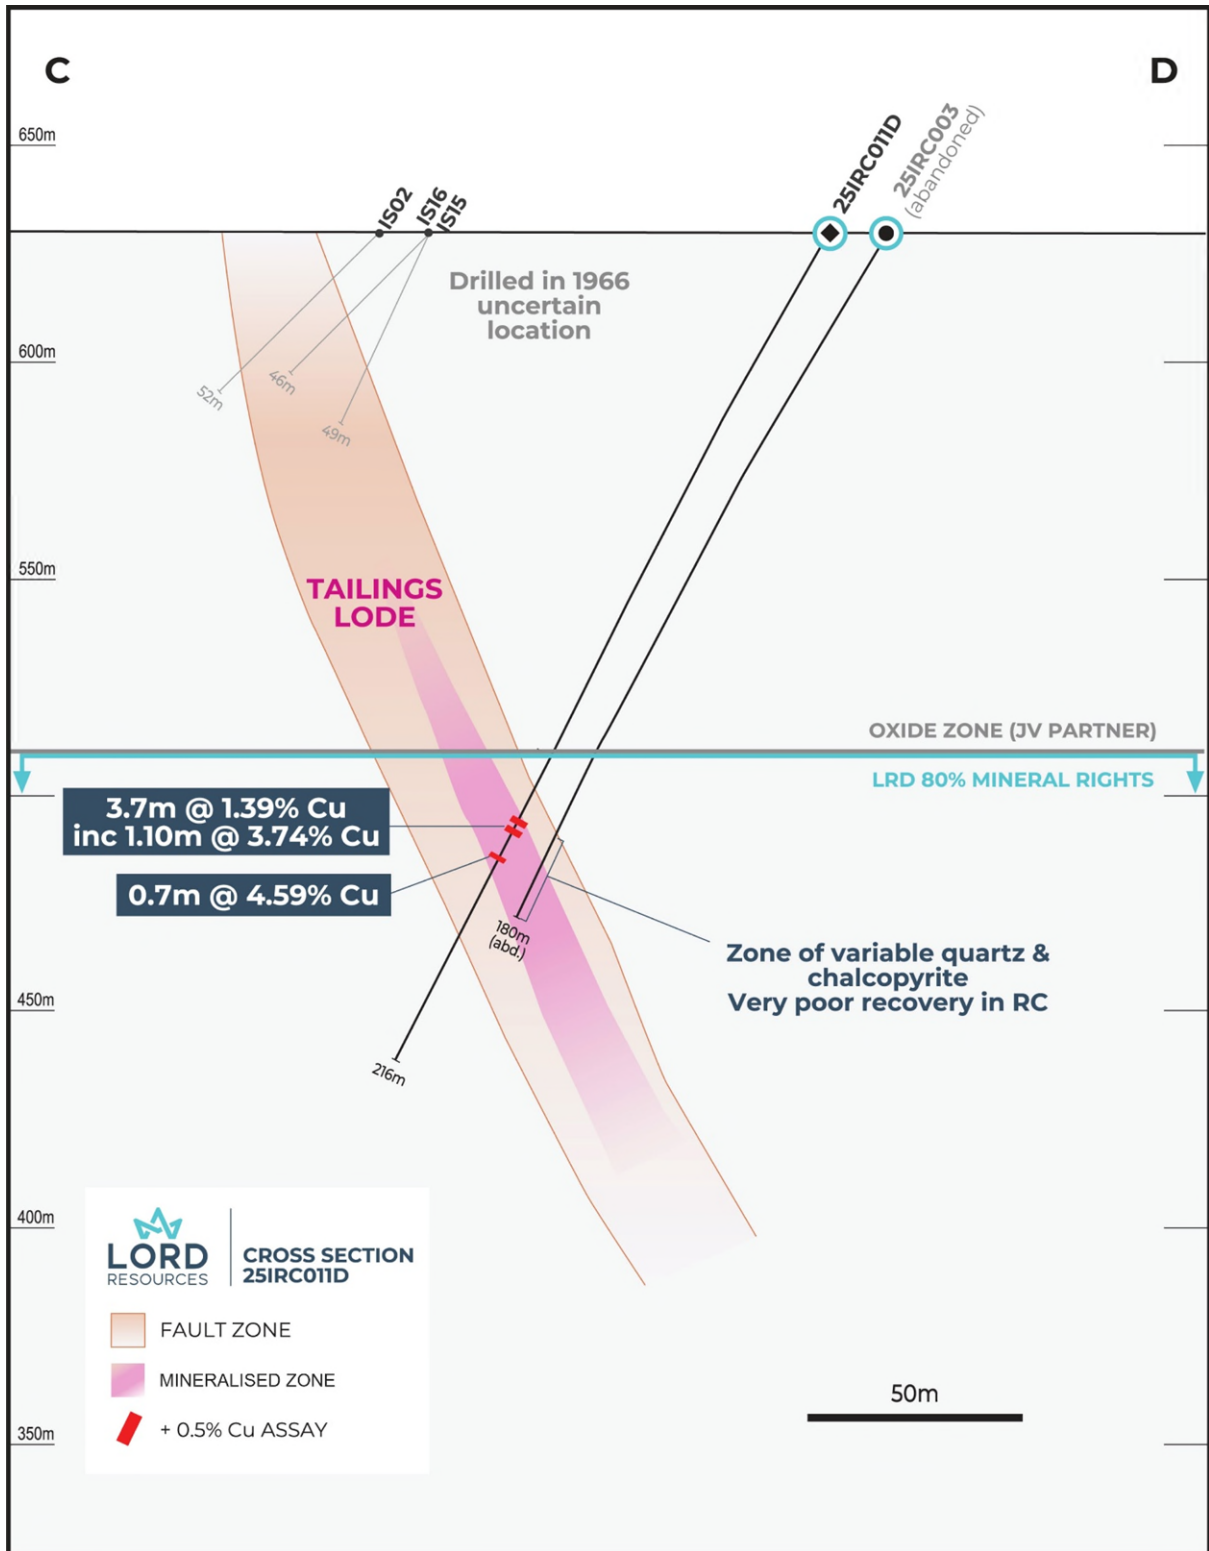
C

D

650m

IS02

IS16

IS15

25IRC011D

25IRC003 (abandoned)

Drilled in 1966 uncertain location

600m

52m

46m

49m

550m

TAILINGS LODE

OXIDE ZONE (JV PARTNER)

LRD 80% MINERAL RIGHTS

3.7m @ 1.39% Cu inc 1.10m @ 3.74% Cu

0.7m @ 4.59% Cu

180m (abd.)

Zone of variable quartz & chalcopyrite
Very poor recovery in RC

450m

216m

400m

LORD RESOURCES

CROSS SECTION 25IRC011D

FAULT ZONE

MINERALISED ZONE

+ 0.5% Cu ASSAY

50m

350m